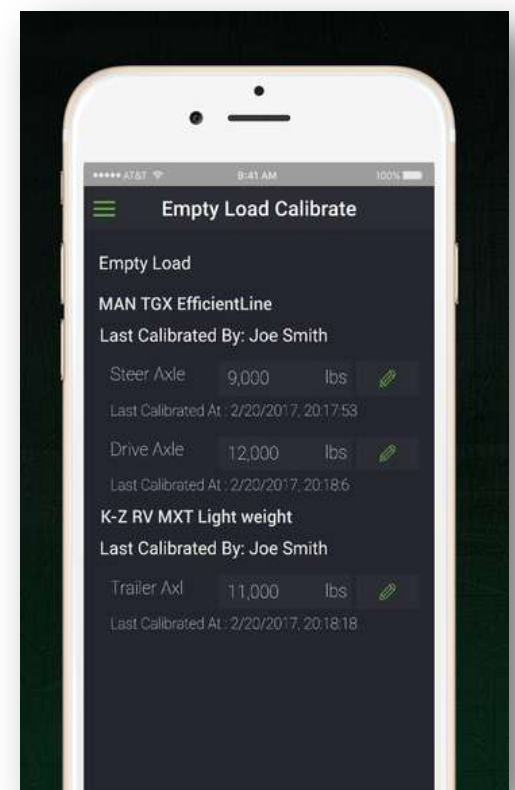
••••• AT&T

9:41 AM

100%

Empty Load Calibrate

Empty Load

MAN TGX EfficientLine

Last Calibrated By: Joe Smith

Steer Axle 9,000 lbs

Last Calibrated At : 2/20/2017, 20:17:53

Drive Axle 12,000 lbs

Last Calibrated At : 2/20/2017, 20:18:6

K-Z RV MXT Light weight

Last Calibrated By: Joe Smith

Trailer Axl 11,000 lbs

Last Calibrated At : 2/20/2017, 20:18:18